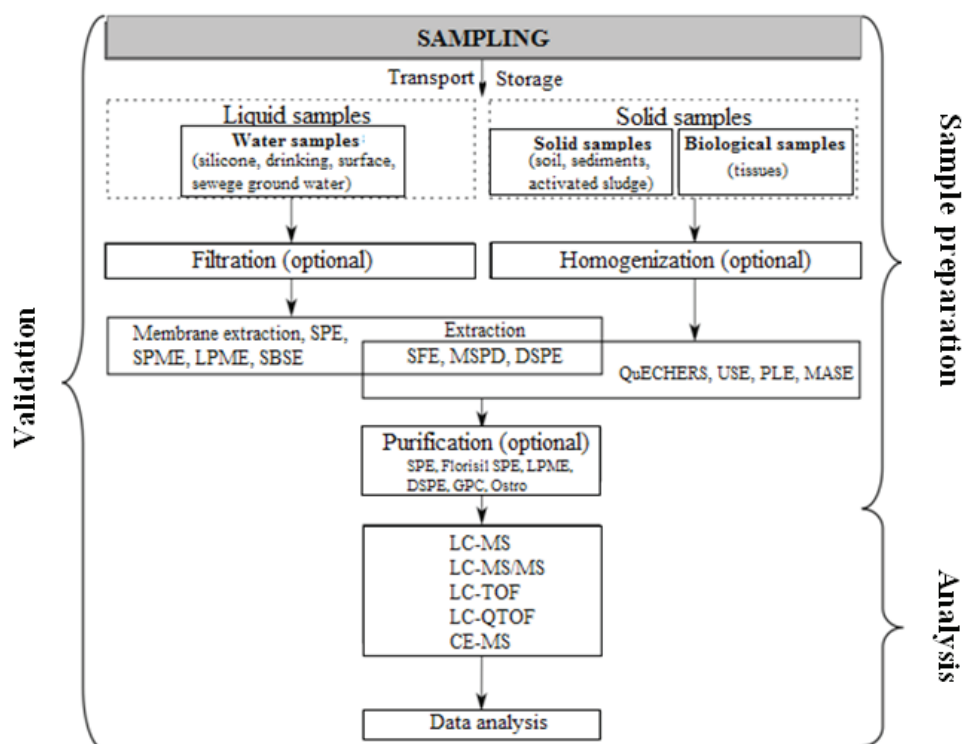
SAMPLING

Transport Storage

Liquid samples

Water samples (silicone, drinking, surface, sewege ground water)

Solid samples

Solid samples (soil, sediments, activated sludge)

Biological samples (tissues)

Filtration (optional)

Homogenization (optional)

Membrane extraction, SPE, SPME, LPME, SBSE

Extraction

SFE, MSPD, DSPE

QuECHERS, USE, PLE, MASE

Purification (optional)

SPE, Florisil SPE, LPME, DSPE, GPC, Ostro

LC-MS
LC-MS/MS
LC-TOF
LC-QTOF
CE-MS

Data analysis

Validation

Sample preparation

Analysis